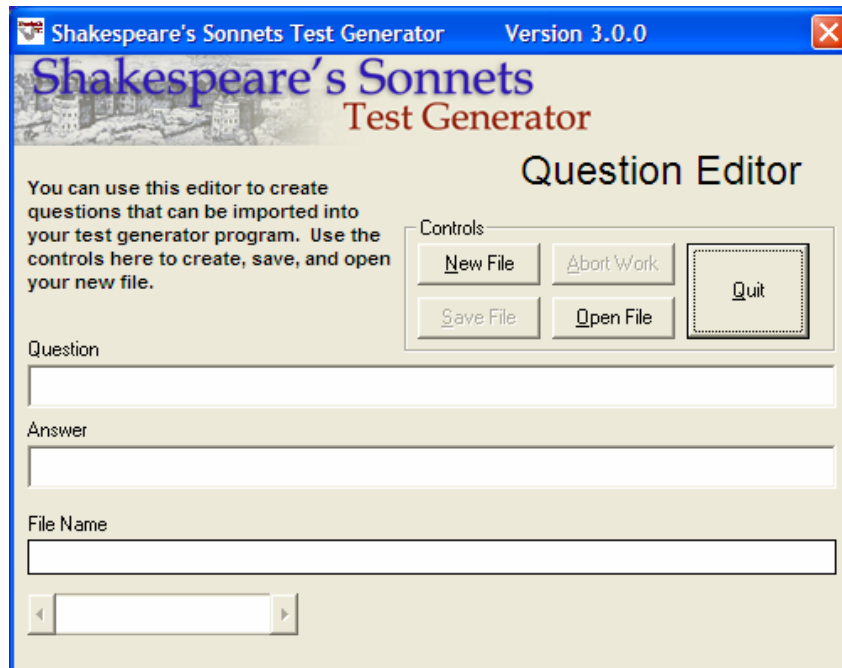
Shakespeare's Sonnets Test Generator Version 3.0.0

Shakespeare's Sonnets
Test Generator

Question Editor

You can use this editor to create questions that can be imported into your test generator program. Use the controls here to create, save, and open your new file.

Controls

New File

Abort Work

Quit

Save File

Open File

Question

Answer

File Name